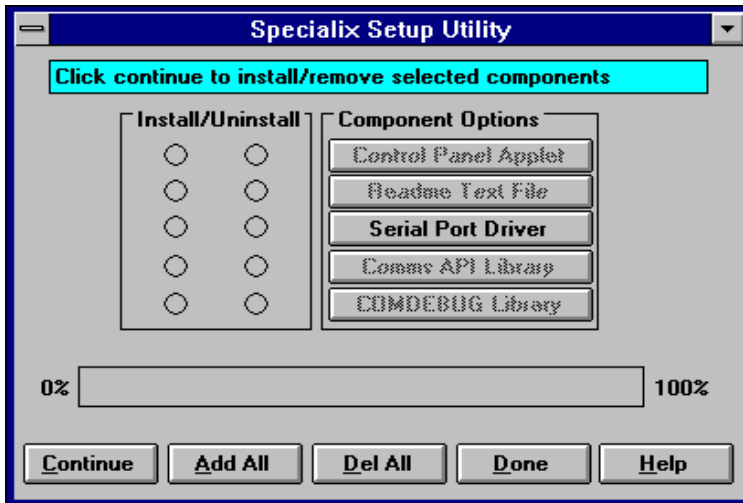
Specialix Setup Utility

Click continue to install/remove selected components

Install/Uninstall

Component Options

Control Panel Applet

Readme Text File

Serial Port Driver

Comms API Library

COMDEBUG Library

0%

100%

Continue

Add All

Del All

Done

Help